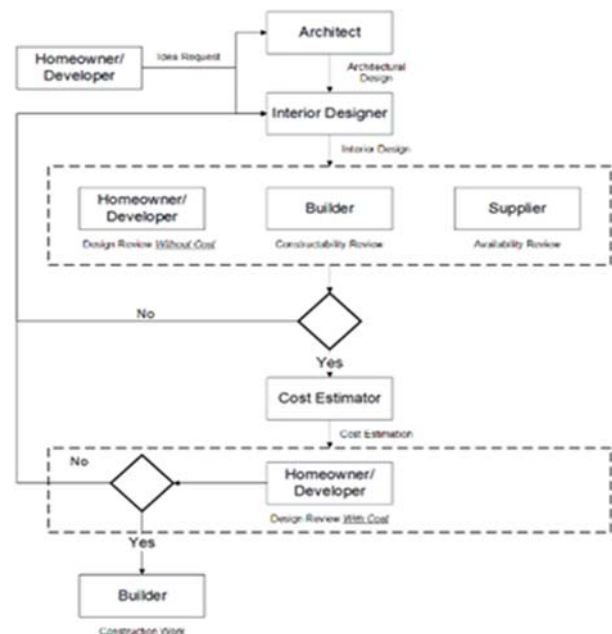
Homeowner/ Developer

Idea Request

Architect

Architectural Design

Interior Designer

Interior Design

Homeowner/ Developer

Design Review Without Cost

Builder

Constructability Review

Supplier

Availability Review

No

Yes

Cost Estimator

Cost Estimation

No

Homeowner/ Developer

Design Review With Cost

Yes

Builder

Construction Work